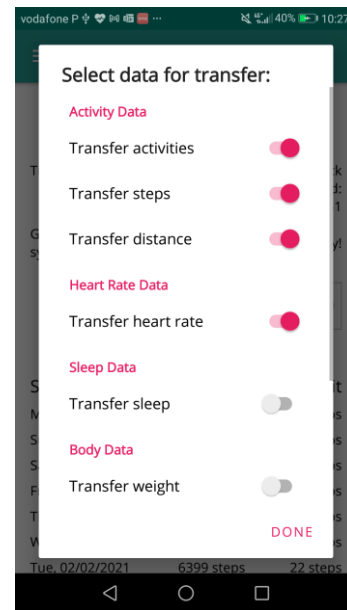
vodafone P 40% 10:27

Select data for transfer:

Activity Data

Transfer activities

Transfer steps

Transfer distance

Heart Rate Data

Transfer heart rate

Sleep Data

Transfer sleep

Body Data

Transfer weight

DONE

Tue, 02/02/2021 6399 steps 22 steps